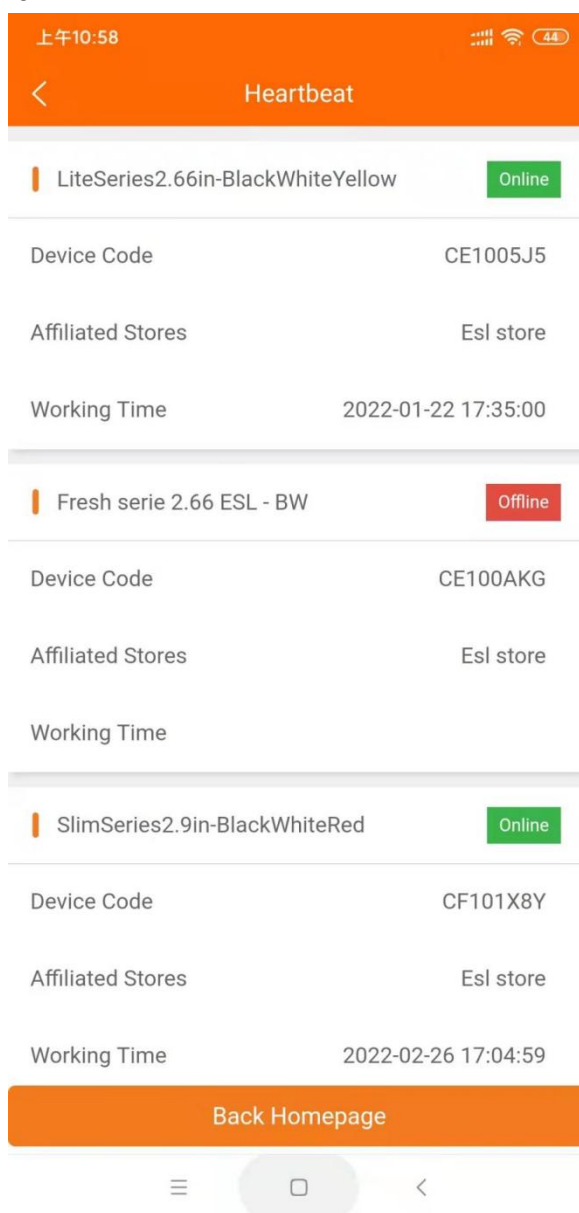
上午10:58

44

Heartbeat

LiteSeries2.66in-BlackWhiteYellow
Online

Device Code
CE1005J5

Affiliated Stores
Esl store

Working Time
2022-01-22 17:35:00

Fresh serie 2.66 ESL - BW
Offline

Device Code
CE100AKG

Affiliated Stores
Esl store

Working Time

SlimSeries2.9in-BlackWhiteRed
Online

Device Code
CF101X8Y

Affiliated Stores
Esl store

Working Time
2022-02-26 17:04:59

Back Homepage